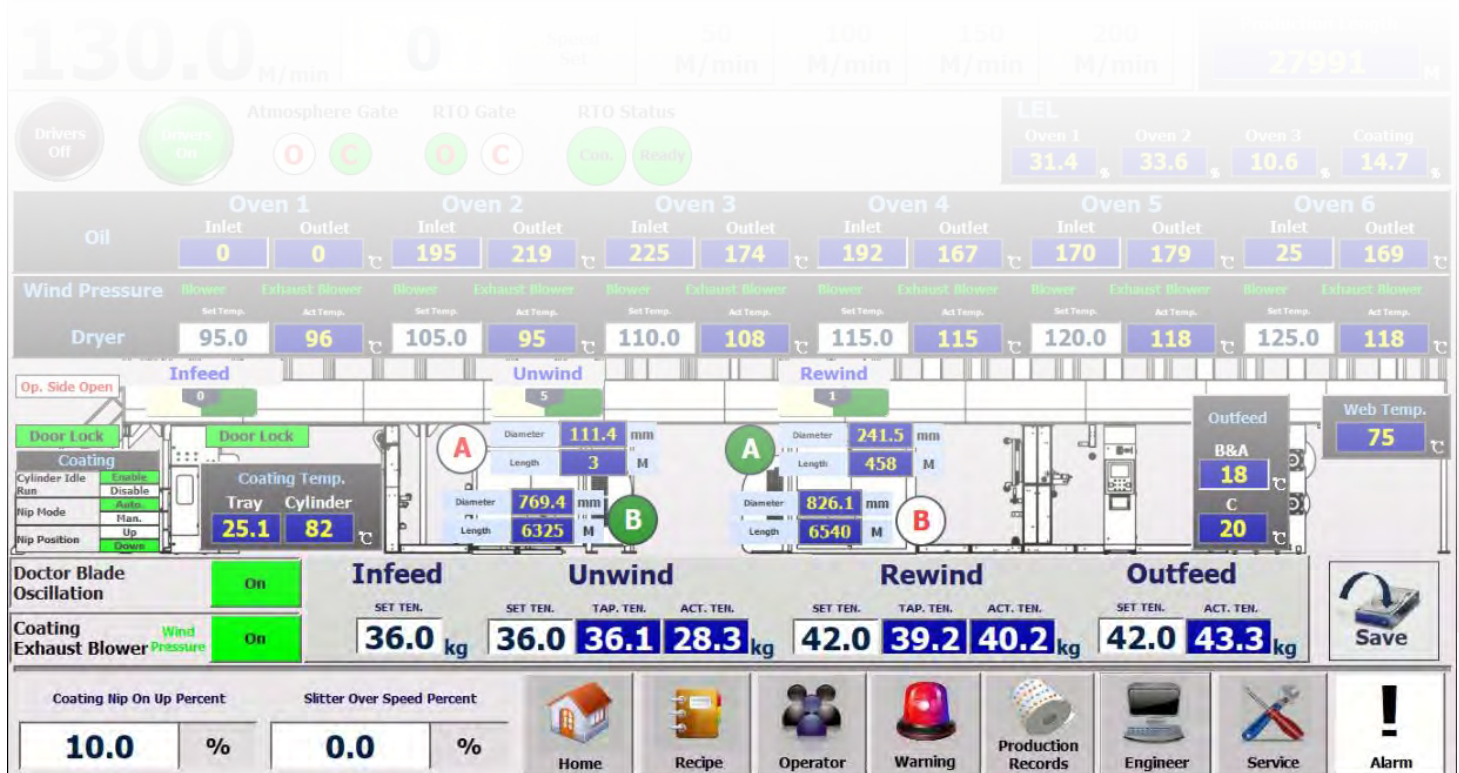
130.0 M/min 0 Speed Set 50 M/min 100 M/min 150 M/min 200 M/min 27991 M

Drivers Off Drivers On Atmosphere Gate O C RTO Gate O C RTO Status Con. Ready

LEL
Oven 1 31.4 % Oven 2 33.6 % Oven 3 10.6 % Coating 14.7 %

| | Oven 1 | | Oven 2 | | Oven 3 | | Oven 4 | | Oven 5 | | Oven 6 | |
|---|---|---|---|---|---|---|---|---|---|---|---|---|
| Oil | Inlet | Outlet | Inlet | Outlet | Inlet | Outlet | Inlet | Outlet | Inlet | Outlet | Inlet | Outlet |
| | 0 | 0 ℃ | 195 | 219 ℃ | 225 | 174 ℃ | 192 | 167 ℃ | 170 | 179 ℃ | 25 | 169 ℃ |
| Wind Pressure | Blower | Exhaust Blower | Blower | Exhaust Blower | Blower | Exhaust Blower | Blower | Exhaust Blower | Blower | Exhaust Blower | Blower | Exhaust Blower |
| | Set Temp. | Act Temp. | Set Temp. | Act Temp. | Set Temp. | Act Temp. | Set Temp. | Act Temp. | Set Temp. | Act Temp. | Set Temp. | Act Temp. |
| Dryer | 95.0 | 96 ℃ | 105.0 | 95 ℃ | 110.0 | 108 ℃ | 115.0 | 115 ℃ | 120.0 | 118 ℃ | 125.0 | 118 ℃ |

Op. Side Open
Infeed 0
Unwind 5
Rewind 1
Door Lock Door Lock
Coating
Cylinder Idle Run Enable Disable
Nip Mode Auto. Man.
Nip Position Up Down
Coating Temp.
Tray 25.1 Cylinder 82 ℃
A Diameter 111.4 mm Length 3 M
Diameter 769.4 mm Length 6325 M B
A Diameter 241.5 mm Length 458 M
Diameter 826.1 mm Length 6540 M B
Outfeed B&A 18 ℃ C 20 ℃
Web Temp. 75 ℃

Doctor Blade Oscillation On
Coating Exhaust Blower Wind Pressure On

Infeed SET TEN. 36.0 kg
Unwind SET TEN. 36.0 TAP. TEN. 36.1 ACT. TEN. 28.3 kg
Rewind SET TEN. 42.0 TAP. TEN. 39.2 ACT. TEN. 40.2 kg
Outfeed SET TEN. 42.0 ACT. TEN. 43.3 kg
Save

Coating Nip On Up Percent 10.0 %
Slitter Over Speed Percent 0.0 %
Home Recipe Operator Warning Production Records Engineer Service Alarm